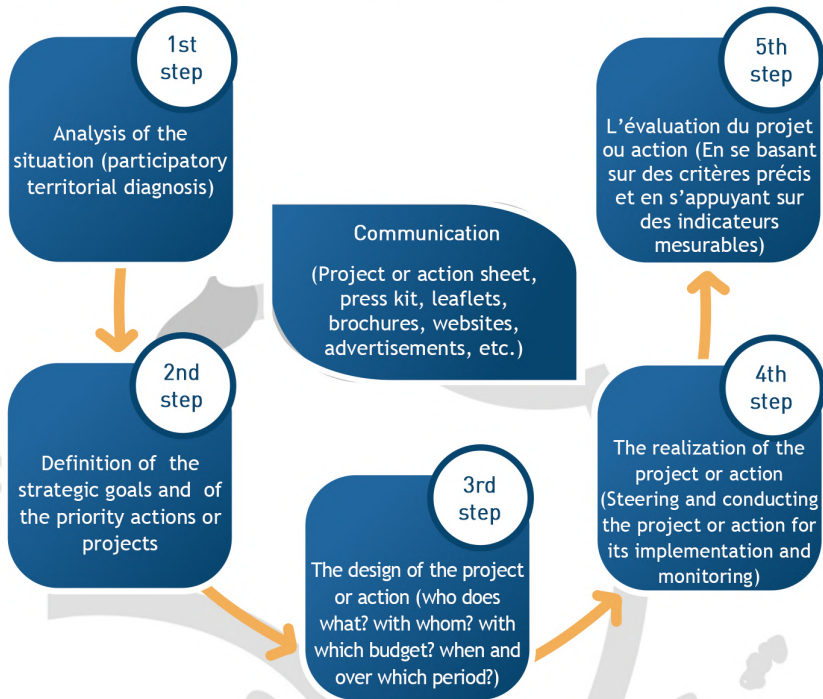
1st step

Analysis of the situation (participatory territorial diagnosis)

2nd step

Definition of the strategic goals and of the priority actions or projects

3rd step

The design of the project or action (who does what? with whom? with which budget? when and over which period?)

4th step

The realization of the project or action (Steering and conducting the project or action for its implementation and monitoring)

5th step

L’évaluation du projet ou action (En se basant sur des critères précis et en s’appuyant sur des indicateurs mesurables)

Communication

(Project or action sheet, press kit, leaflets, brochures, websites, advertisements, etc.)